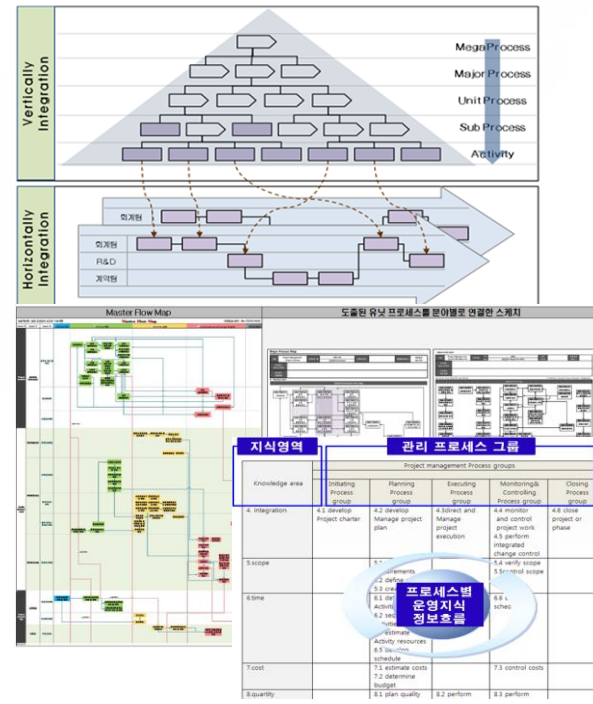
Vertically Integration

Mega Process
Major Process
Unit Process
Sub Process
Activity

Horizontally Integration

회계팀
회계팀
R&D
계약팀

Master Flow Map

도출된 유닛 프로세스를 분야별로 연결한 스케치

지식영역

관리 프로세스 그룹

| Knowledge area | Project management Process groups | | | | |
|---|---|---|---|---|---|
| | Initiating Process group | Planning Process group | Executing Process group | Monitoring& Controlling Process group | Closing Process group |
| 4. integration | 4.1 develop Project charter | 4.2 develop Manage project plan | 4.3direct and Manage project execution | 4.4 monitor and control project work 4.5 perform integrated change control | 4.6 close project or phase |
| 5.scope | | 5.1 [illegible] requirements 5.2 define 5.3 create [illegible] | | 5.4 verify scope 5.5control scope | |
| 6.time | | 6.1 define Activity 6.2 sequence activities 6.3 estimate Activity resources 6.5 develop schedule | | 6.6 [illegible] schedule | |
| 7.cost | | 7.1 estimate costs 7.2 determine budget | | 7.3 control costs | |
| 8.quartity | | 8.1 plan quality | 8.2 perform | 8.3 perform | |

프로세스별 운영지식 정보흐름